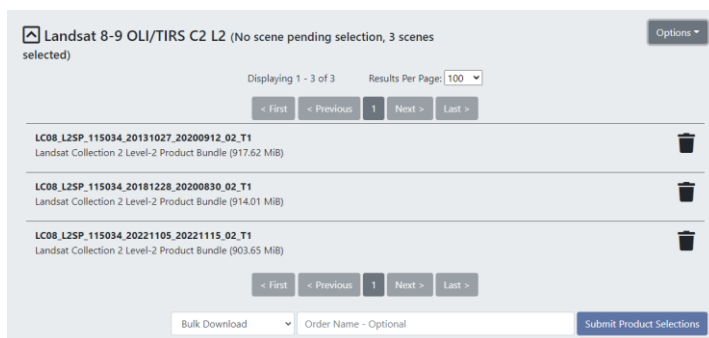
Landsat 8-9 OLI/TIRS C2 L2 (No scene pending selection, 3 scenes selected)

Options

Displaying 1 - 3 of 3 Results Per Page: 100

< First < Previous 1 Next > Last >

LC08_L2SP_115034_20131027_20200912_02_T1
Landsat Collection 2 Level-2 Product Bundle (917.62 MiB)

LC08_L2SP_115034_20181228_20200830_02_T1
Landsat Collection 2 Level-2 Product Bundle (914.01 MiB)

LC08_L2SP_115034_20221105_20221115_02_T1
Landsat Collection 2 Level-2 Product Bundle (903.65 MiB)

< First < Previous 1 Next > Last >

Bulk Download Order Name - Optional Submit Product Selections